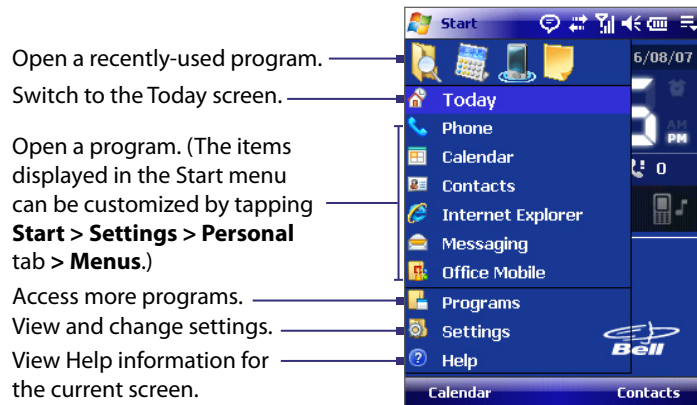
Open a recently-used program.

Switch to the Today screen.

Open a program. (The items displayed in the Start menu can be customized by tapping **Start > Settings > Personal** tab **> Menus**.)

Access more programs.

View and change settings.

View Help information for the current screen.

Start

6/08/07

Today

Phone

Calendar

Contacts

Internet Explorer

Messaging

Office Mobile

Programs

Settings

Help

AM
PM

0

Bell

Calendar

Contacts